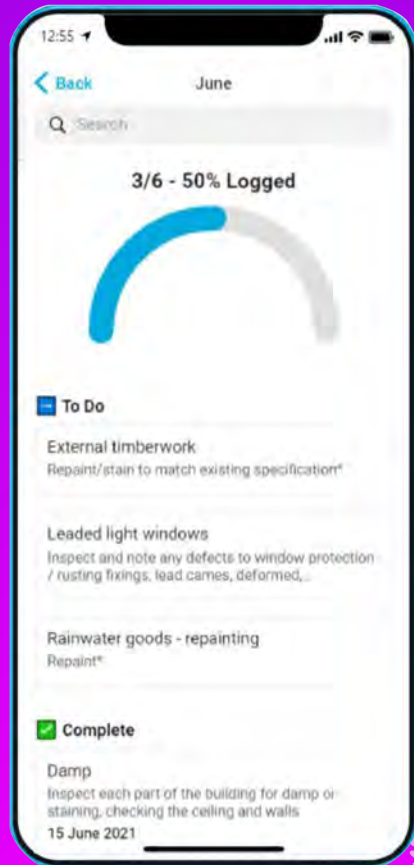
12:55

Back

June

Search

3/6 - 50% Logged

To Do

External timberwork

Repaint/stain to match existing specification*

Leaded light windows

Inspect and note any defects to window protection / rusting fixings, lead cames, deformed,...

Rainwater goods - repainting

Repaint*

Complete

Damp

Inspect each part of the building for damp or staining, checking the ceiling and walls

15 June 2021